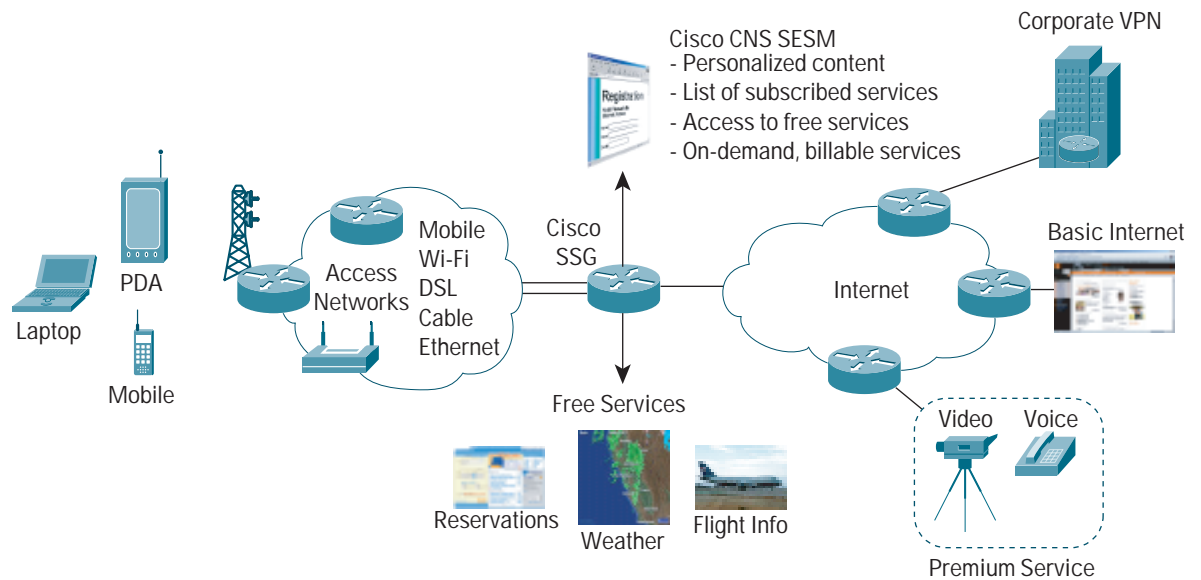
Cisco CNS SESM
- Personalized content
- List of subscribed services
- Access to free services
- On-demand, billable services

Corporate VPN

PDA

Laptop

Mobile

Access Networks

Mobile
Wi-Fi
DSL
Cable
Ethernet

Cisco SSG

Internet

Basic Internet

Free Services

Reservations

Weather

Flight Info

Video

Voice

Premium Service